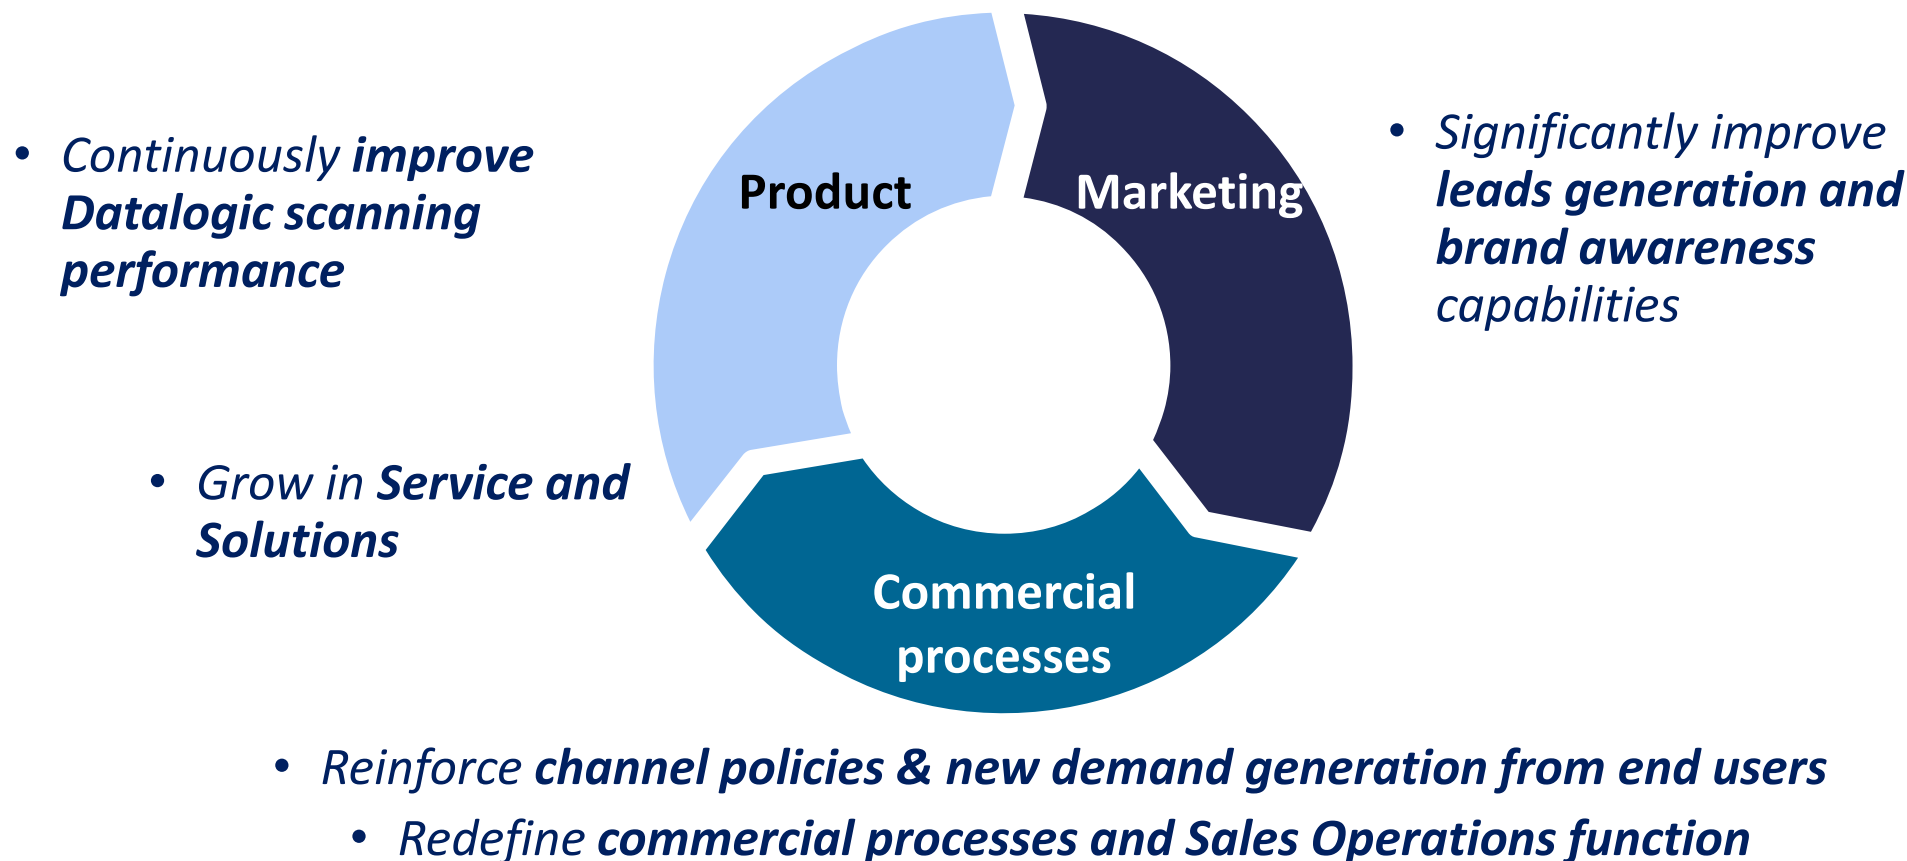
• Continuously improve Datalogic scanning performance

Product

Marketing

• Significantly improve leads generation and brand awareness capabilities

• Grow in Service and Solutions

Commercial processes

• Reinforce channel policies & new demand generation from end users

• Redefine commercial processes and Sales Operations function